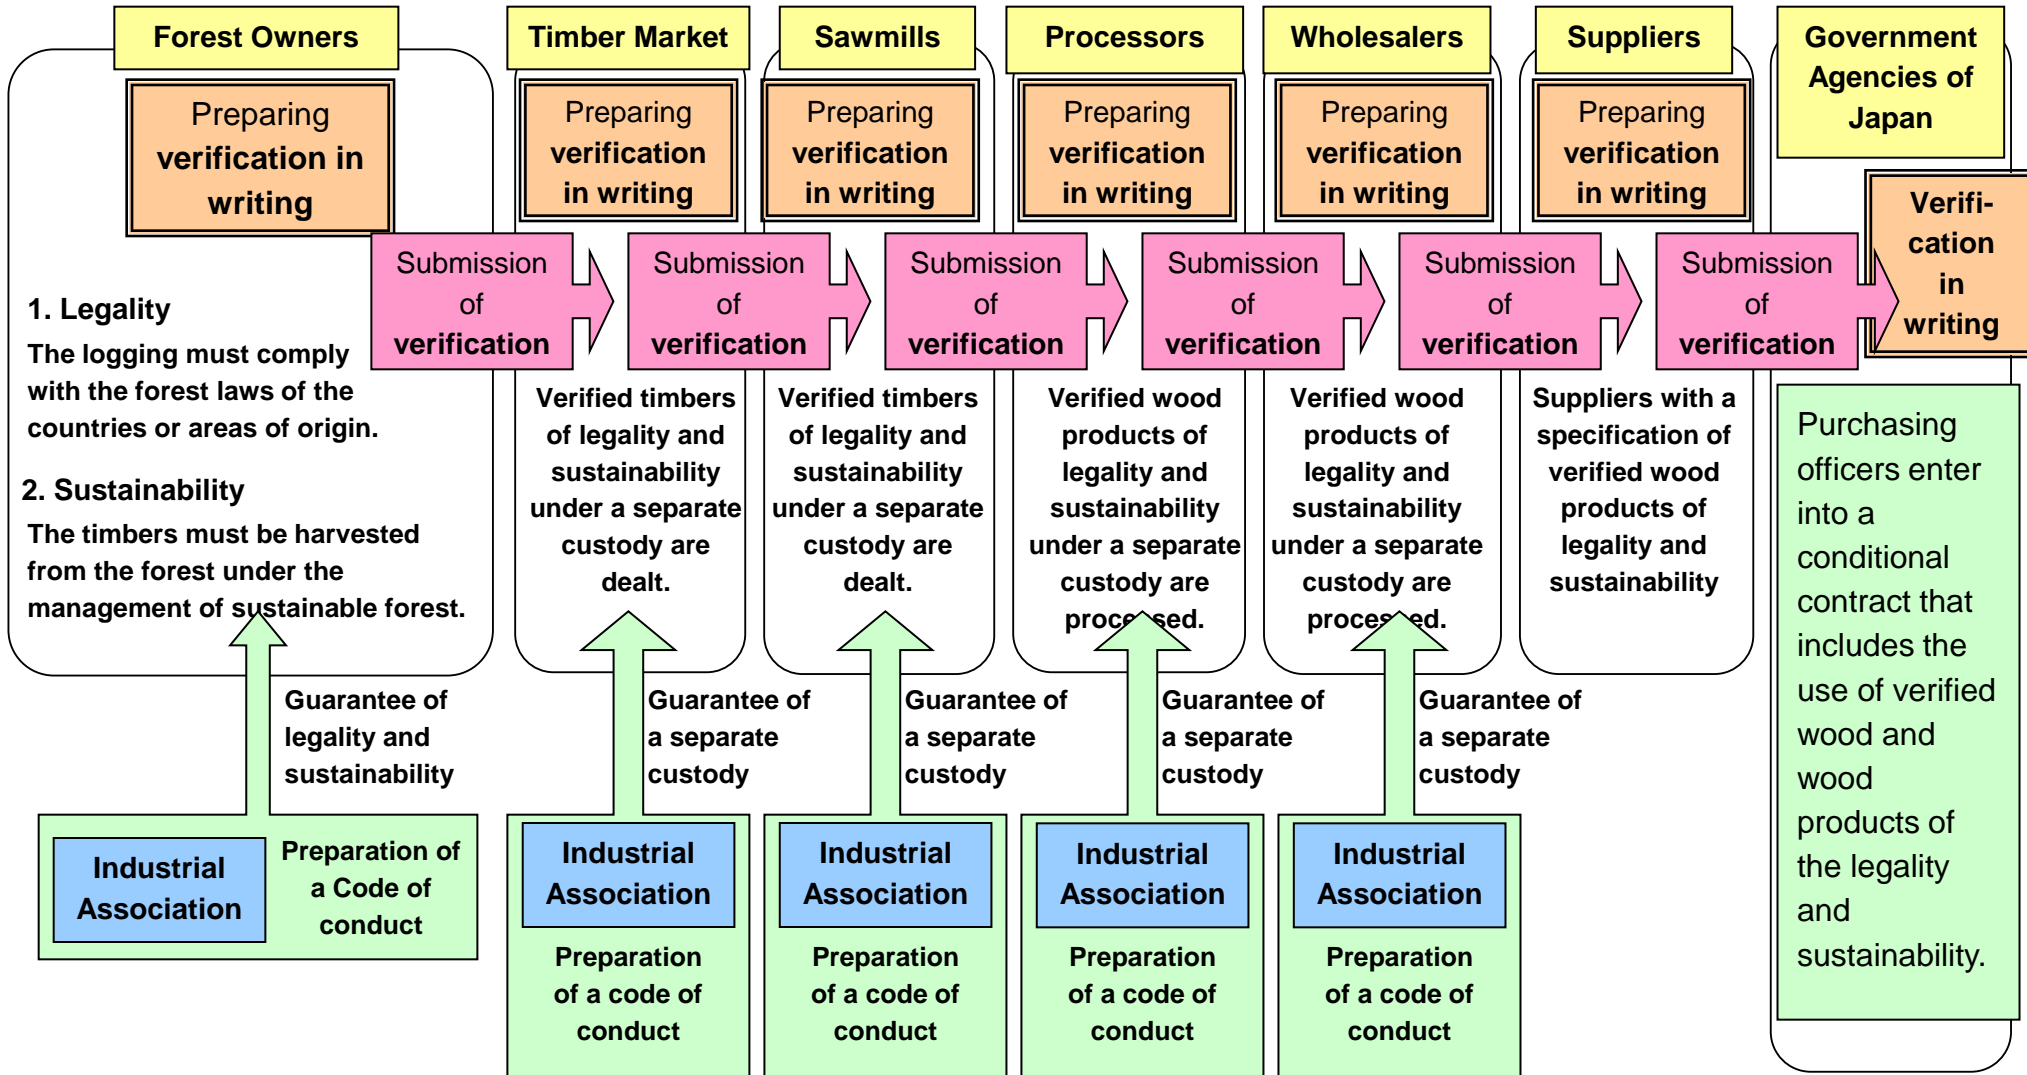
Forest Owners

Preparing verification in writing

1. Legality

The logging must comply with the forest laws of the countries or areas of origin.

2. Sustainability

The timbers must be harvested from the forest under the management of sustainable forest.

Guarantee of legality and sustainability

Industrial Association

Preparation of a Code of conduct

Submission of verification

Timber Market

Preparing verification in writing

Verified timbers of legality and sustainability under a separate custody are dealt.

Guarantee of a separate custody

Industrial Association

Preparation of a code of conduct

Submission of verification

Sawmills

Preparing verification in writing

Verified timbers of legality and sustainability under a separate custody are dealt.

Guarantee of a separate custody

Industrial Association

Preparation of a code of conduct

Submission of verification

Processors

Preparing verification in writing

Verified wood products of legality and sustainability under a separate custody are proc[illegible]sed.

Guarantee of a separate custody

Industrial Association

Preparation of a code of conduct

Submission of verification

Wholesalers

Preparing verification in writing

Verified wood products of legality and sustainability under a separate custody are proce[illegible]ed.

Guarantee of a separate custody

Industrial Association

Preparation of a code of conduct

Submission of verification

Suppliers

Preparing verification in writing

Suppliers with a specification of verified wood products of legality and sustainability

Submission of verification

Government Agencies of Japan

Verification in writing

Purchasing officers enter into a conditional contract that includes the use of verified wood and wood products of the legality and sustainability.